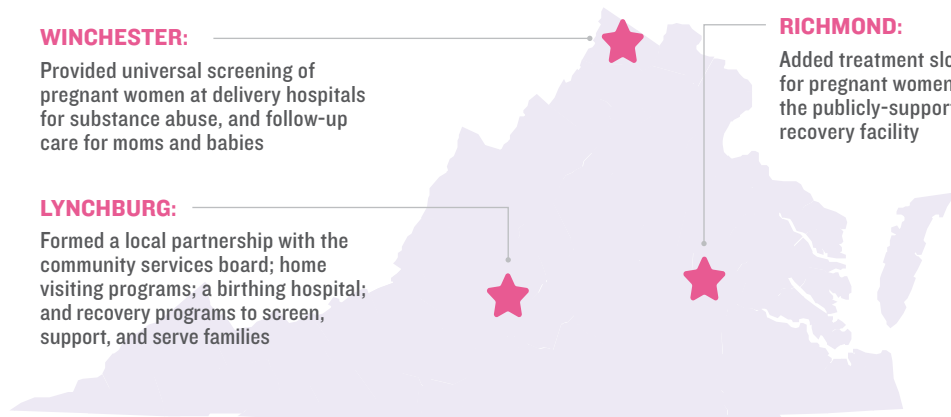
WINCHESTER:

Provided universal screening of pregnant women at delivery hospitals for substance abuse, and follow-up care for moms and babies

LYNCHBURG:

Formed a local partnership with the community services board; home visiting programs; a birthing hospital; and recovery programs to screen, support, and serve families

RICHMOND:

Added treatment slo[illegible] for pregnant women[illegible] the publicly-suppor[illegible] recovery facility